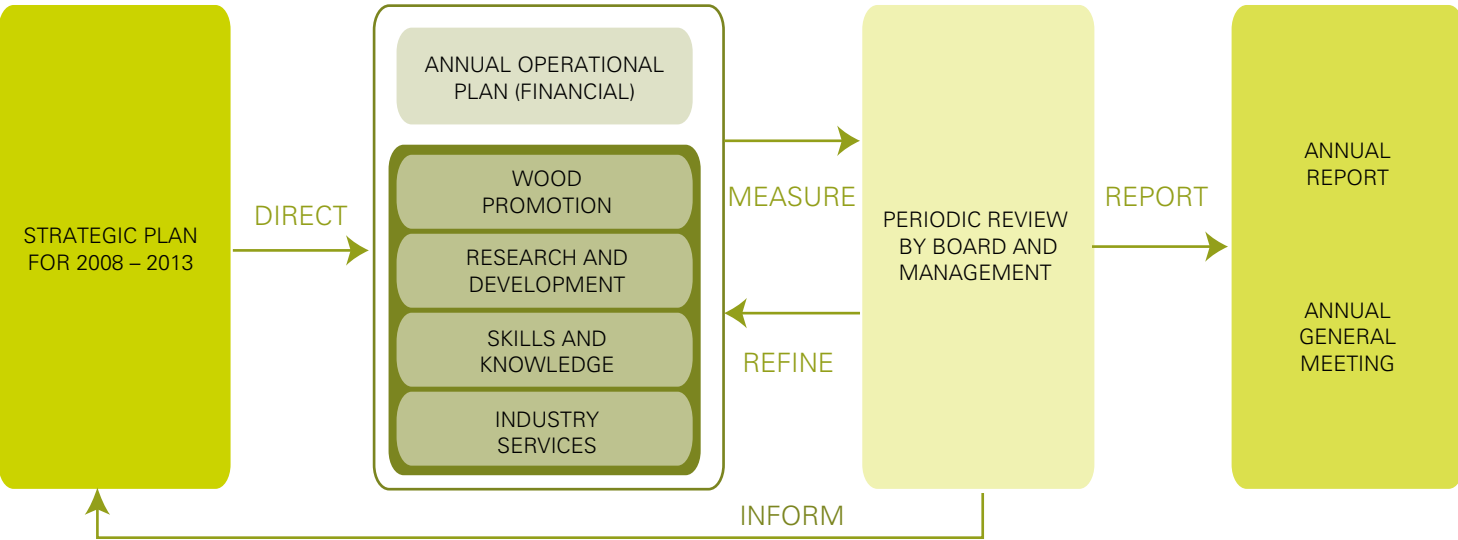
STRATEGIC PLAN FOR 2008 – 2013

DIRECT

ANNUAL OPERATIONAL PLAN (FINANCIAL)

WOOD PROMOTION

RESEARCH AND DEVELOPMENT

SKILLS AND KNOWLEDGE

INDUSTRY SERVICES

MEASURE

REFINE

PERIODIC REVIEW BY BOARD AND MANAGEMENT

REPORT

ANNUAL REPORT

ANNUAL GENERAL MEETING

INFORM